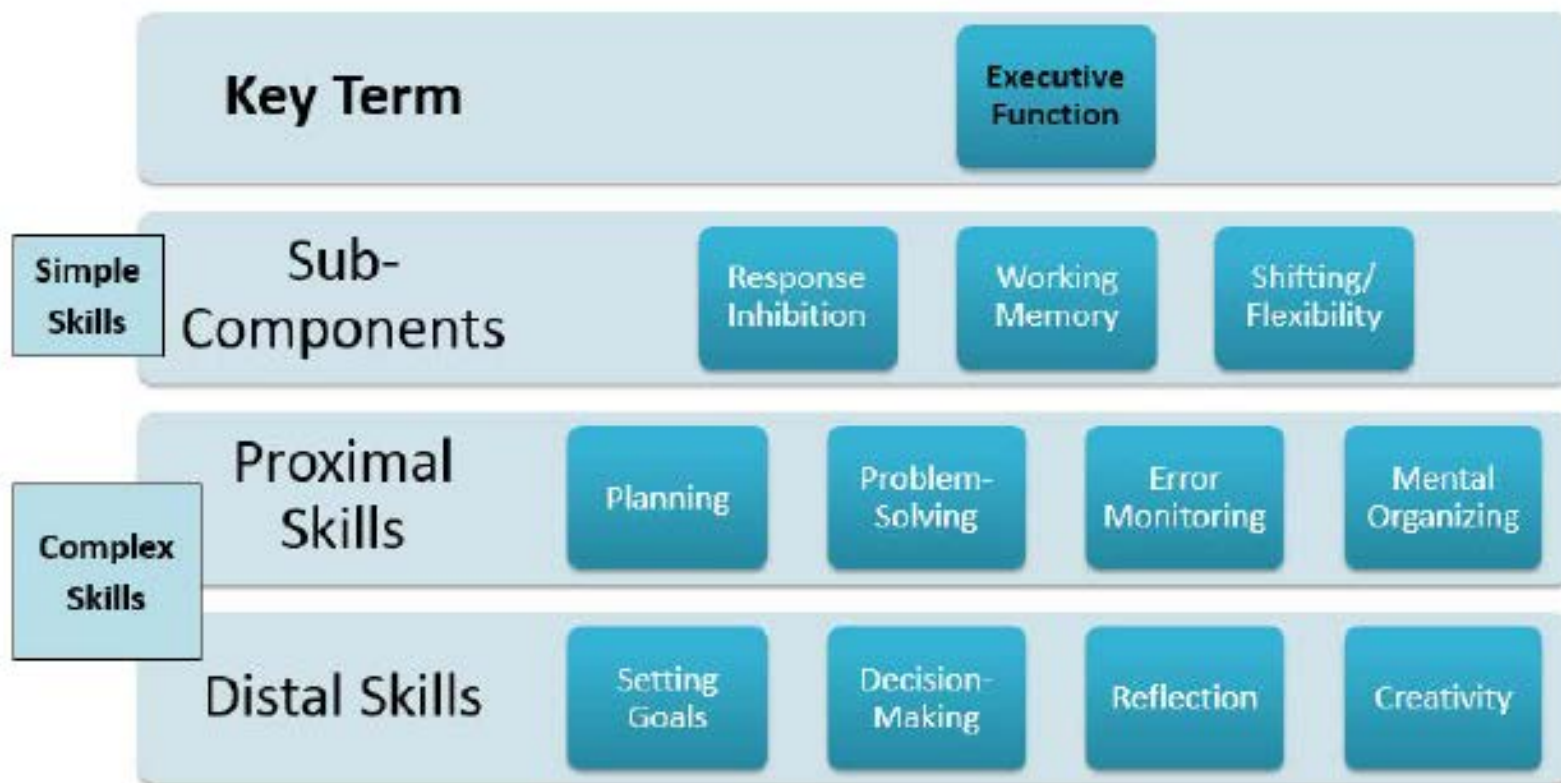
Key Term

Executive Function

Simple Skills

Sub-Components

Response Inhibition

Working Memory

Shifting/ Flexibility

Proximal Skills

Planning

Problem-Solving

Error Monitoring

Mental Organizing

Complex Skills

Distal Skills

Setting Goals

Decision-Making

Reflection

Creativity